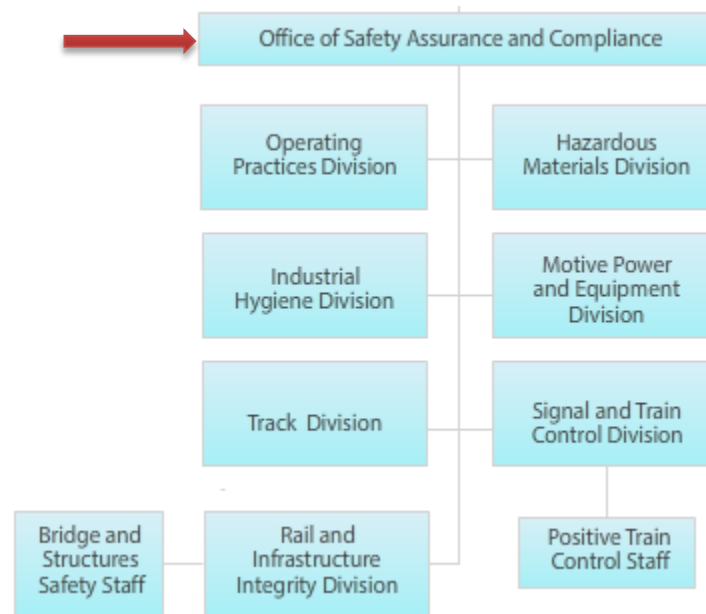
Office of Safety Assurance and Compliance

Operating Practices Division

Hazardous Materials Division

Industrial Hygiene Division

Motive Power and Equipment Division

Track Division

Signal and Train Control Division

Bridge and Structures Safety Staff

Rail and Infrastructure Integrity Division

Positive Train Control Staff